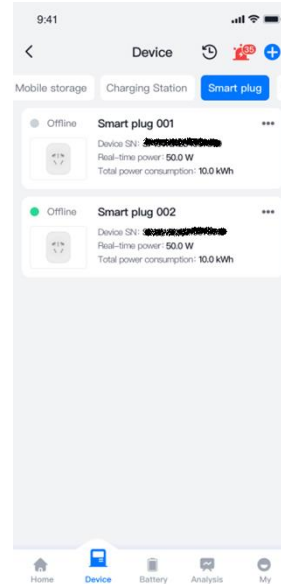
9:41

Device

35

Mobile storage Charging Station Smart plug

Offline Smart plug 001
Device SN: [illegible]
Real-time power: 50.0 W
Total power consumption: 10.0 kWh

Offline Smart plug 002
Device SN: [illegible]
Real-time power: 50.0 W
Total power consumption: 10.0 kWh

Home Device Battery Analysis My